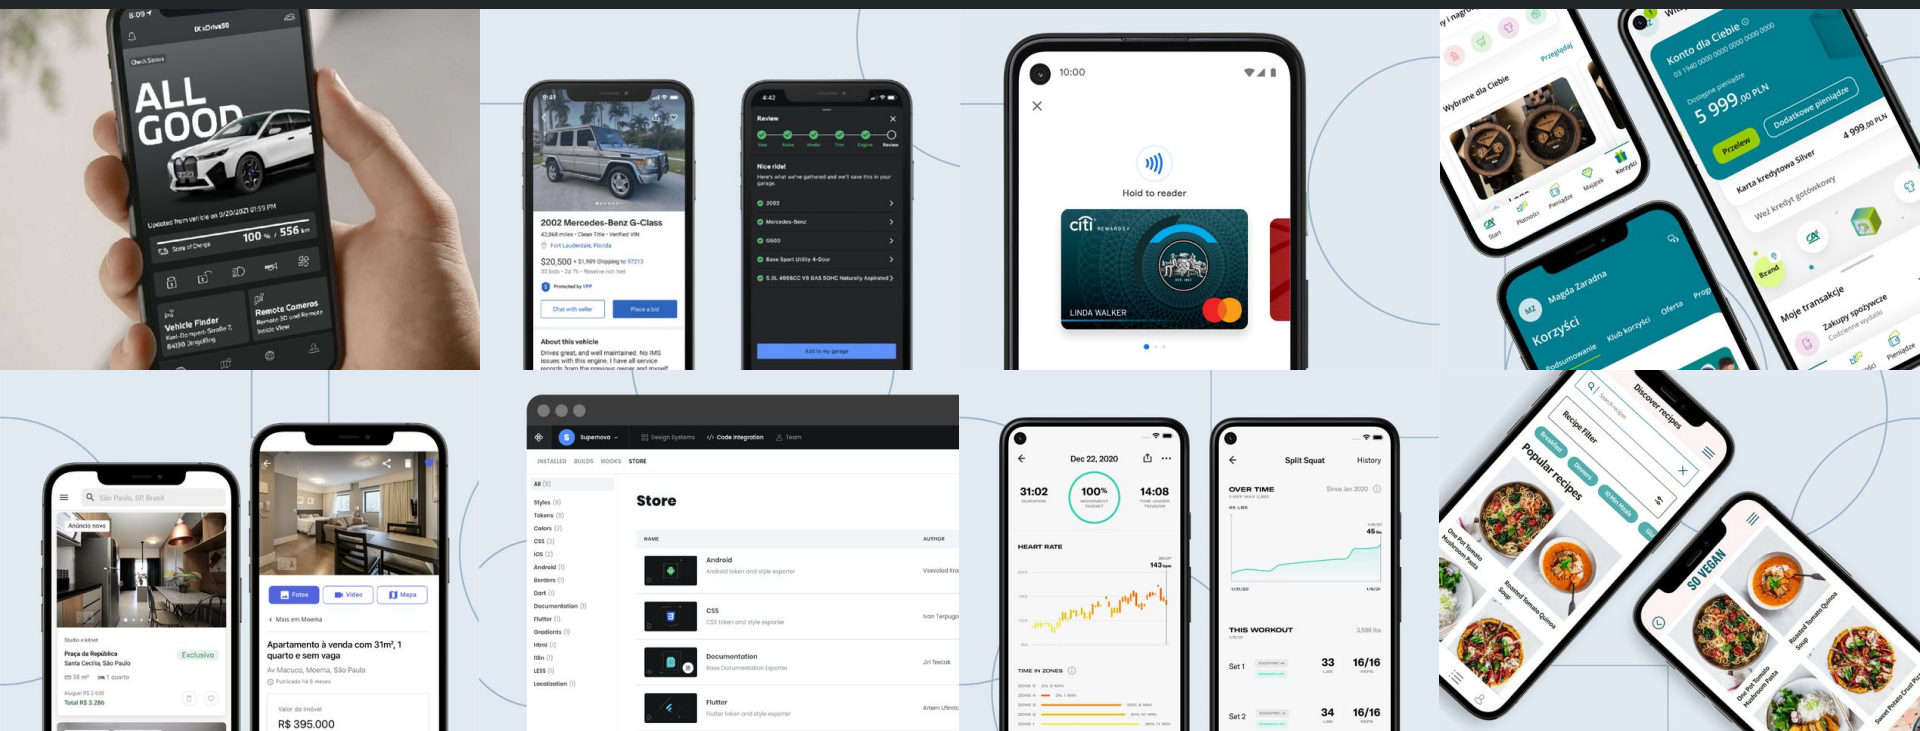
8:09
iX xDrive50
Check Status
ALL GOOD
Updated from vehicle on 9/20/2021 07:59 PM
State of Charge
100 % / 556 km
Vehicle Finder
Remote Cameras
Remote 3D and Remote Inside View

9:41
2002 Mercedes-Benz G-Class
42,068 miles · Clean Title · Verified VIN
Fort Lauderdale, Florida
$20,500 + $1,909 Shipping to 97213
Protected by VPP
Chat with seller
Place a bid
About this vehicle
Drives great, and well maintained. No IMS issues with this engine. I have all service records from the previous owner and myself

4:42
Review
Year Make Model Trim Engine Review
Nice ride!
Here's what we've gathered and we'll save this in your garage.
2002
Mercedes-Benz
G500
Base Sport Utility 4-Door
5.0L 4966CC V8 GAS SOHC Naturally Aspirated
Add to my garage

10:00
Hold to reader
citi REWARDS+
LINDA WALKER

Wybrane dla Ciebie
Przeglądaj
Start
Płatności
Pieniądze
Majątek
Korzyści
Konto dla Ciebie
03 1940 0000 0000 0000 0000 0000
Dostępne pieniądze
5 999,00 PLN
Przelew
Dodatkowe pieniądze
Karta kredytowa Silver
4 999,00 PLN
Weź kredyt gotówkowy
Magda Zaradna
MZ
Korzyści
Podsumowanie
Klub korzyści
Oferta
Bzand
Moje transakcje
Zakupy spożywcze
Codzienne wydatki
Pieniądze

São Paulo, SP, Brasil
Anúncio novo
Studio e kitnet
Praça da República
Santa Cecília, São Paulo
Exclusivo
38 m²
1 quarto
Aluguel R$ 2.600
Total R$ 3.286

Fotos
Vídeo
Mapa
Mais em Moema
Apartamento à venda com 31m², 1 quarto e sem vaga
Av Macuco, Moema, São Paulo
Publicado há 6 meses
Valor do imóvel
R$ 395.000

Supernova
Design Systems
Code Integration
Team
INSTALLED BUILDS HOOKS STORE
All (9)
Styles (8)
Tokens (8)
Colors (3)
css (3)
iOS (2)
Android (1)
Borders (1)
Dart (1)
Documentation (1)
Flutter (1)
Gradients (1)
Html (1)
i18n (1)
LESS (1)
Localization (1)
Store
NAME
AUTHOR
Android
Android token and style exporter
Vsevolod Kra
CSS
CSS token and style exporter
Ivan Terpugo
Documentation
Base Documentation Exporter
Jiri Trecak
Flutter
Flutter token and style exporter
Artem Ufimts

Dec 22, 2020
31:02
100%
14:08
HEART RATE
143
TIME IN ZONES

Split Squat
History
OVER TIME
Since Jan 2020
45 lbs
THIS WORKOUT
Set 1
33
16/16
Set 2
34
16/16

Discover recipes
Search recipes
Recipe Filter
Popular recipes
Breakfast
Dinners
10 Min Meals
One Pot Tomato Mushroom Pasta
Roasted Tomato Quinoa Soup
SO VEGAN
One Pot Tomato Mushroom Pasta
Roasted Tomato Quinoa Soup
Sweet Potato Crust Pizza